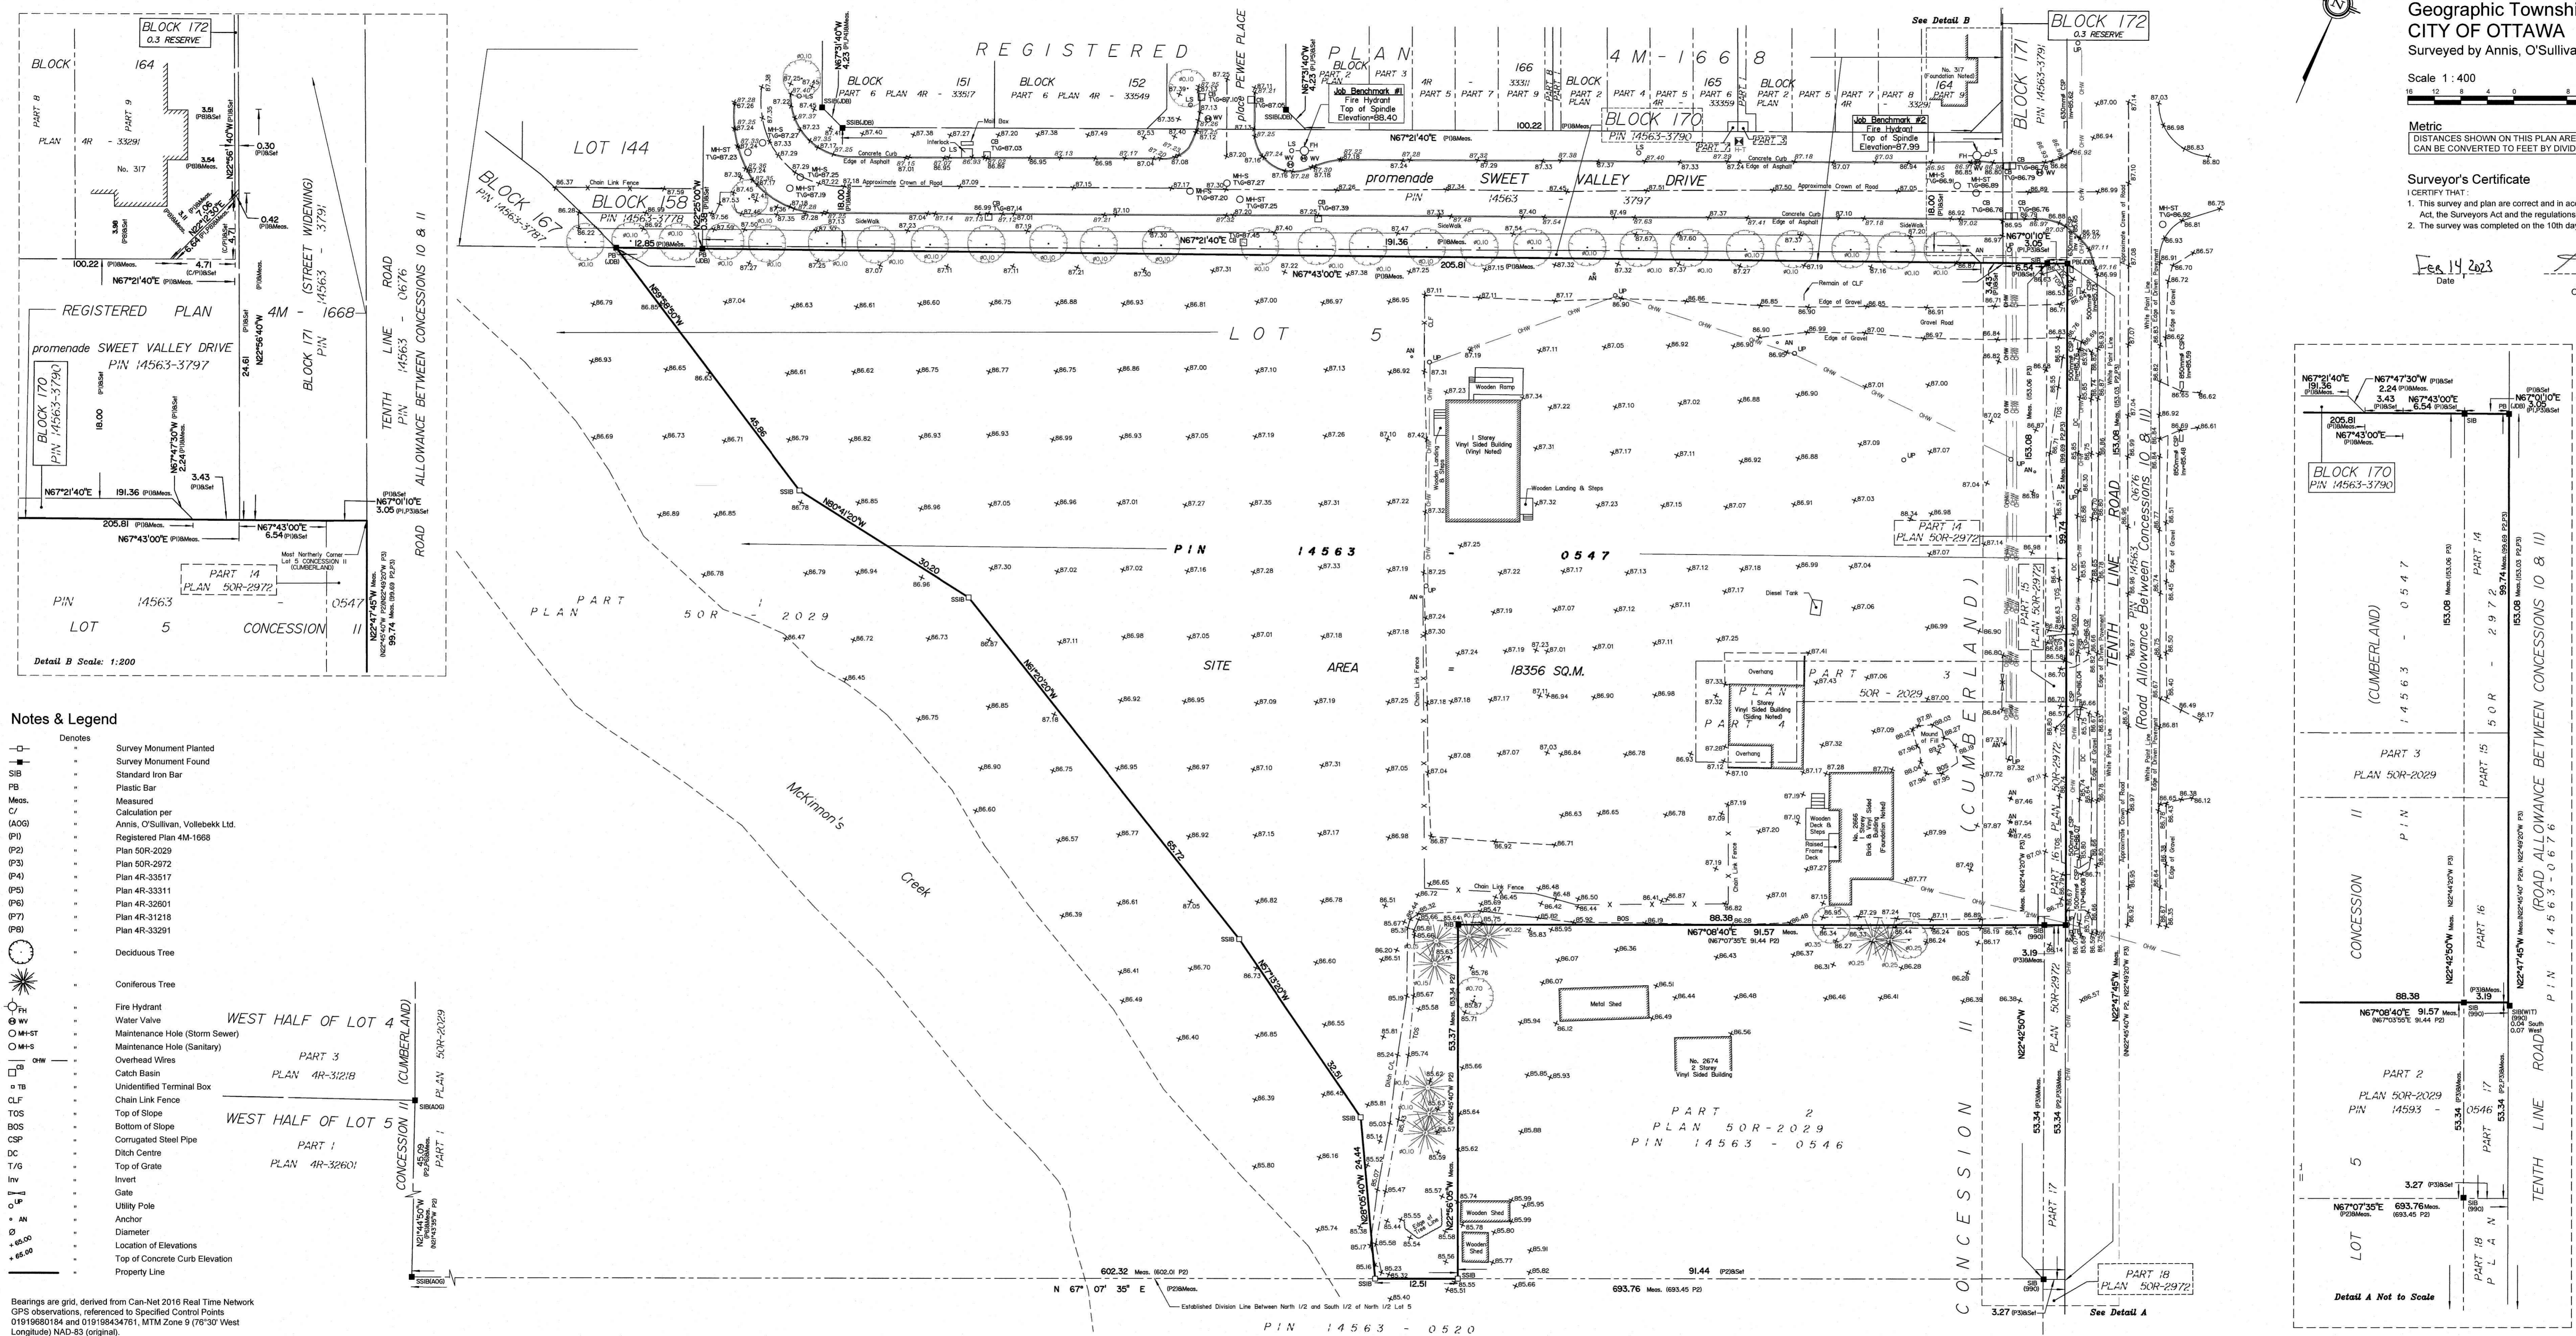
Geographic Townshi
CITY OF OTTAWA
Surveyed by Annis, O'Sulliva

Scale 1 : 400

Metric
DISTANCES SHOWN ON THIS PLAN ARE
CAN BE CONVERTED TO FEET BY DIVID

Surveyor's Certificate
I CERTIFY THAT :
1. This survey and plan are correct and in acc
Act, the Surveyors Act and the regulations
2. The survey was completed on the 10th day

Feb 14 2023
Date

REGISTERED PLAN 4M-1668

BLOCK 172
0.3 RESERVE

BLOCK 170
PIN 14563-3790

promenade SWEET VALLEY DRIVE
PIN 14563-3797

BLOCK 158
PIN 14563-3778

BLOCK 167
PIN 14563-3787

BLOCK 171
PIN 14563-3791

LOT 144

LOT 5

PIN 14563 - 0547

SITE AREA = 18356 SQ.M.

PART 14 PLAN 50R-2972

PART 15 PLAN 50R-2972

PART 16 PLAN 50R-2972

PART 17

PART 18 PLAN 50R-2972

PART 3 PLAN 50R-2029

PART 2 PLAN 50R-2029 PIN 14563 - 0546

PART PLAN 50R-2029

McKinnon's Creek

WEST HALF OF LOT 4
PART 3
PLAN 4R-31218

WEST HALF OF LOT 5
PART 1
PLAN 4R-32601

CONCESSION II (CUMBERLAND)

TENTH LINE ROAD PIN 14563-0676
(Road Allowance Between Concessions 10 & 11)

PIN 14563 - 0520

Job Benchmark #1
Fire Hydrant
Top of Spindle
Elevation=88.40

Job Benchmark #2
Fire Hydrant
Top of Spindle
Elevation=87.99

1 Storey Vinyl Sided Building (Vinyl Noted)
Wooden Ramp
Wooden Landing & Steps
Diesel Tank
1 Storey Vinyl Sided Building (Siding Noted)
Overhang
No. 2666 2 Storey Brick & Vinyl Sided Building (Foundation Noted)
Wooden Deck & Steps
Raised Frame Deck
Metal Shed
No. 2674 2 Storey Vinyl Sided Building
Wooden Shed
Chain Link Fence
Remain of CLF
Edge of Gravel
Gravel Road
Mound of Fill
Concrete Curb
Edge of Asphalt
Approximate Crown of Road
SideWalk
Interlock
Mail Box
White Paint Line

N67°21'40"E
N67°43'00"E
N67°01'10"E 3.05 (P1,P3)&Set
N22°47'45"W 99.74
N67°08'40"E 91.57 Meas. (N67°07'35"E 91.44 P2)
N22°42'50"W
N67°07'35"E 693.76 Meas. (693.45 P2)
602.32 Meas. (602.01 P2)
N 67° 07' 35" E (P2)&Meas.
Established Division Line Between North 1/2 and South 1/2 of North 1/2 Lot 5
N59°59'50"W
N80°41'20"W 30.20
N61°20'20"W 65.72
N57°13'20"W 32.61
N28°05'40"W 24.44
191.36
205.81
53.37
53.34
12.51
88.38
3.19
3.27 (P3)&Set
153.08

See Detail B
See Detail A

Most Northerly Corner Lot 5 CONCESSION II (CUMBERLAND)

BLOCK 172
0.3 RESERVE
BLOCK 164
PART 8 PLAN 4R-33291
PART 9
No. 317
REGISTERED PLAN 4M-1668
promenade SWEET VALLEY DRIVE
PIN 14563-3797
BLOCK 170
PIN 14563-3790
BLOCK 171 (STREET WIDENING)
PIN 14563-3791
TENTH LINE ROAD
PIN 14563-0676
ALLOWANCE BETWEEN CONCESSIONS 10 & 11
PIN 14563 - 0547
LOT 5 CONCESSION II
PART 14 PLAN 50R-2972
Detail B Scale: 1:200

Notes & Legend
Denotes
Survey Monument Planted
Survey Monument Found
SIB = Standard Iron Bar
PB = Plastic Bar
Meas. = Measured
C/ = Calculation per
(AOG) = Annis, O'Sullivan, Vollebekk Ltd.
(P1) = Registered Plan 4M-1668
(P2) = Plan 50R-2029
(P3) = Plan 50R-2972
(P4) = Plan 4R-33517
(P5) = Plan 4R-33311
(P6) = Plan 4R-32601
(P7) = Plan 4R-31218
(P8) = Plan 4R-33291
Deciduous Tree
Coniferous Tree
Fire Hydrant
Water Valve
Maintenance Hole (Storm Sewer)
Maintenance Hole (Sanitary)
Overhead Wires
Catch Basin
Unidentified Terminal Box
CLF = Chain Link Fence
TOS = Top of Slope
BOS = Bottom of Slope
CSP = Corrugated Steel Pipe
DC = Ditch Centre
T/G = Top of Grate
Inv = Invert
Gate
Utility Pole
Anchor
Ø = Diameter
Location of Elevations
Top of Concrete Curb Elevation
Property Line

Bearings are grid, derived from Can-Net 2016 Real Time Network GPS observations, referenced to Specified Control Points 01919680184 and 019198434761, MTM Zone 9 (76°30' West Longitude) NAD-83 (original).

BLOCK 170
PIN 14563-3790
CONCESSION II (CUMBERLAND)
PIN 14563 - 0547
PART 14 PLAN 50R-2972
PART 3 PLAN 50R-2029
PART 15
PART 16
PART 2 PLAN 50R-2029 PIN 14593 - 0546
PART 17
LOT 5
PART 18 PLAN
TENTH LINE ROAD (ROAD ALLOWANCE BETWEEN CONCESSIONS 10 & 11) PIN 14563 - 0676
Detail A Not to Scale